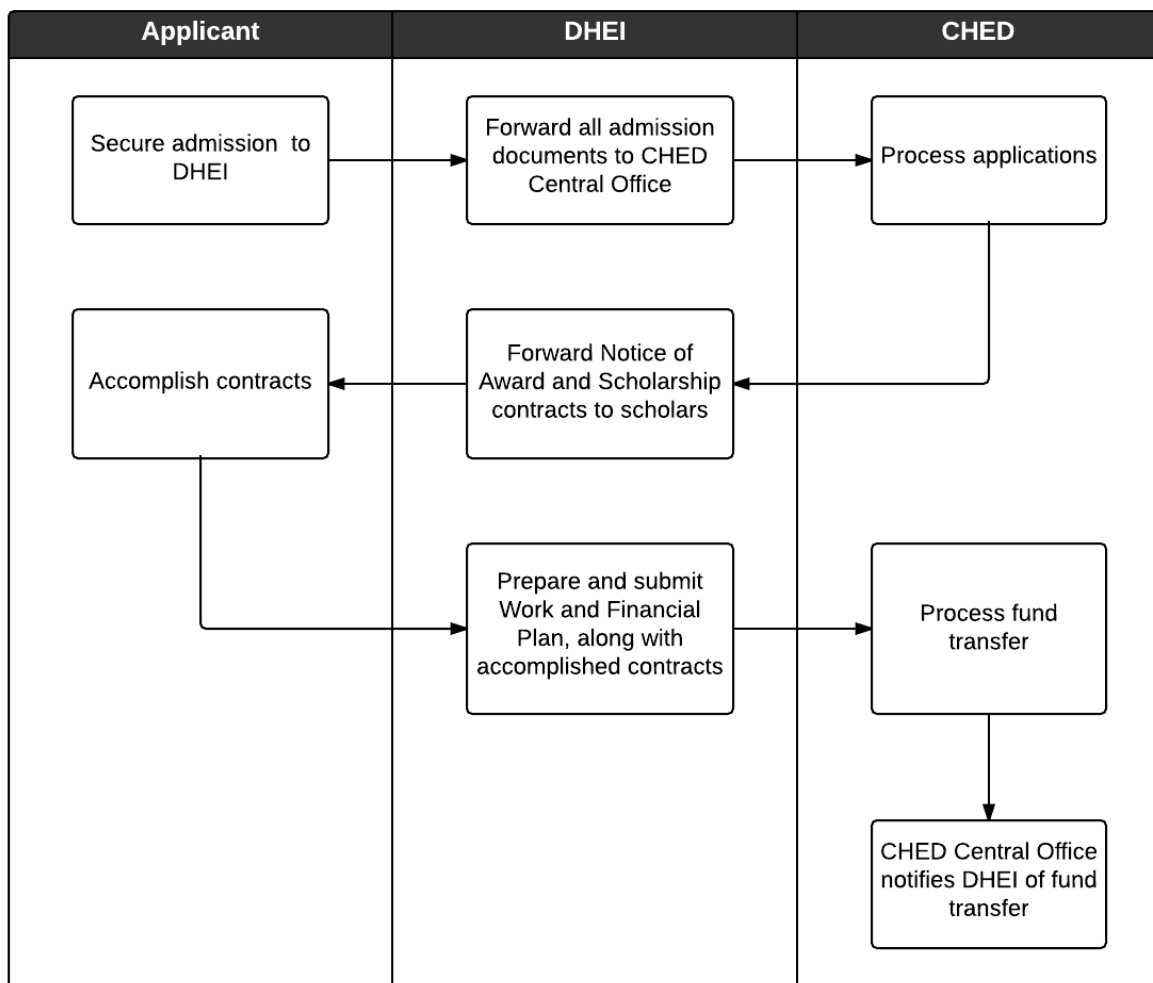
Applicant

DHEI

CHED

Secure admission to DHEI

Forward all admission documents to CHED Central Office

Process applications

Accomplish contracts

Forward Notice of Award and Scholarship contracts to scholars

Prepare and submit Work and Financial Plan, along with accomplished contracts

Process fund transfer

CHED Central Office notifies DHEI of fund transfer